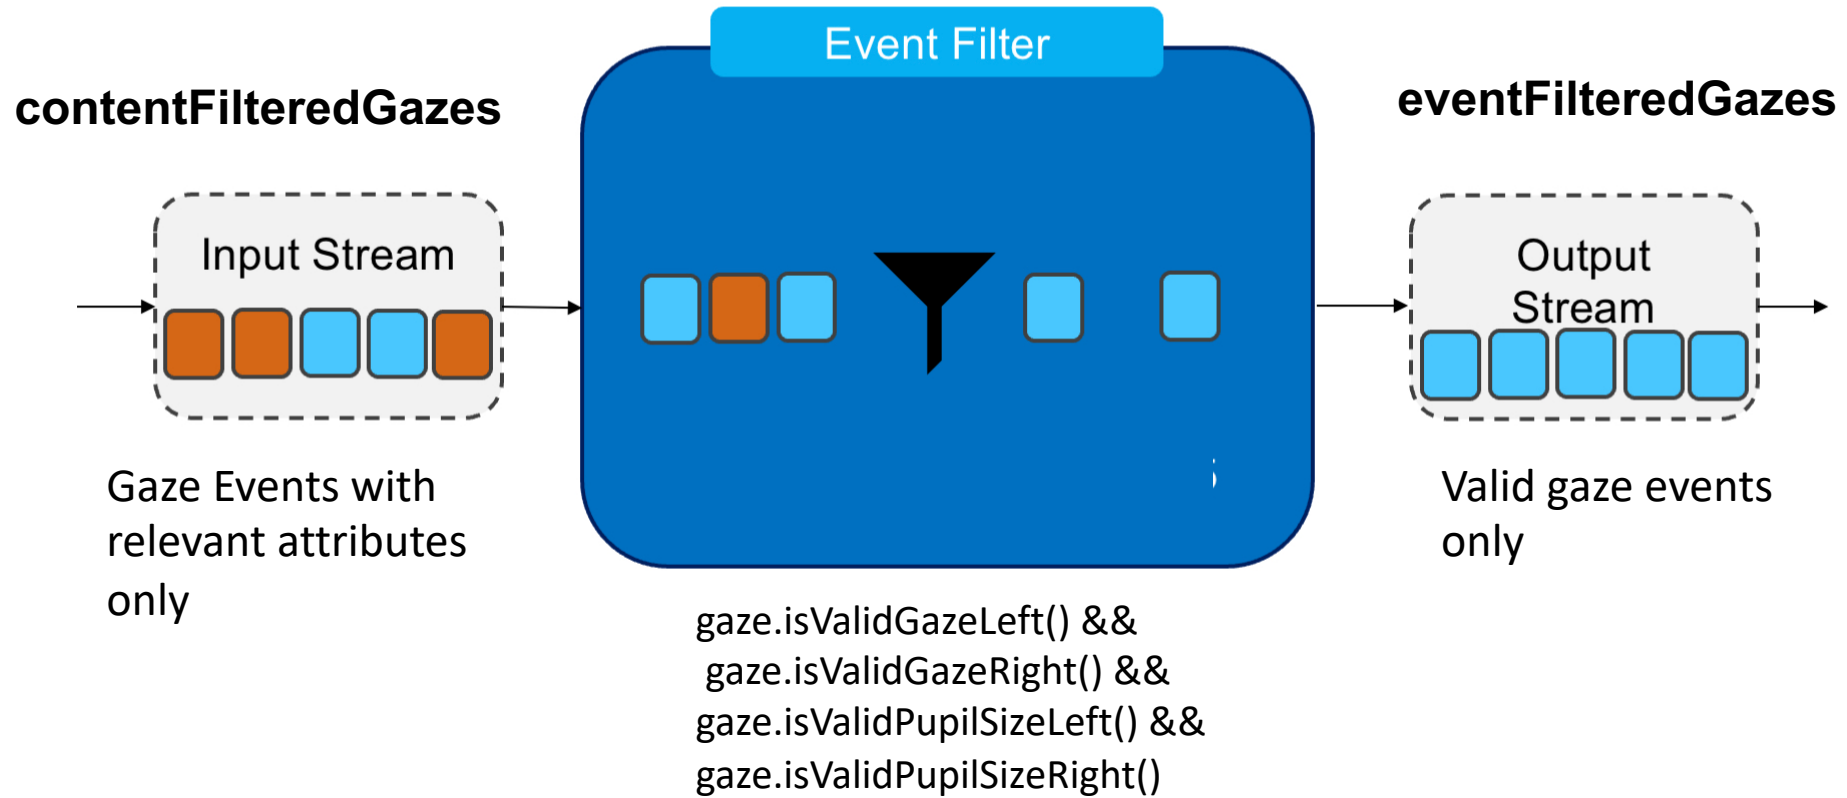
Event Filter

contentFilteredGazes

eventFilteredGazes

Input Stream

Output Stream

Gaze Events with relevant attributes only

Valid gaze events only

gaze.isValidGazeLeft() &&
gaze.isValidGazeRight() &&
gaze.isValidPupilSizeLeft() &&
gaze.isValidPupilSizeRight()